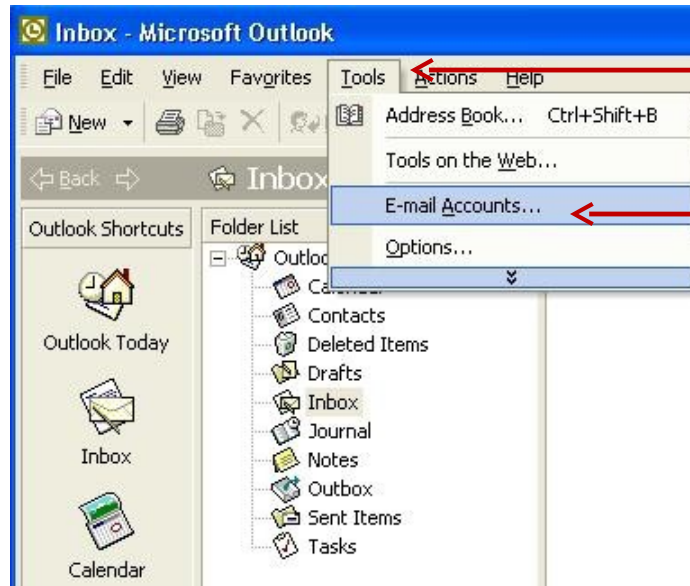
Inbox - Microsoft Outlook

File Edit View Favorites Tools Actions Help

New

Back Inbox

Address Book... Ctrl+Shift+B

Tools on the Web...

E-mail Accounts...

Options...

Outlook Shortcuts

Outlook Today

Inbox

Calendar

Folder List

Outlo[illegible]

Calendar

Contacts

Deleted Items

Drafts

Inbox

Journal

Notes

Outbox

Sent Items

Tasks